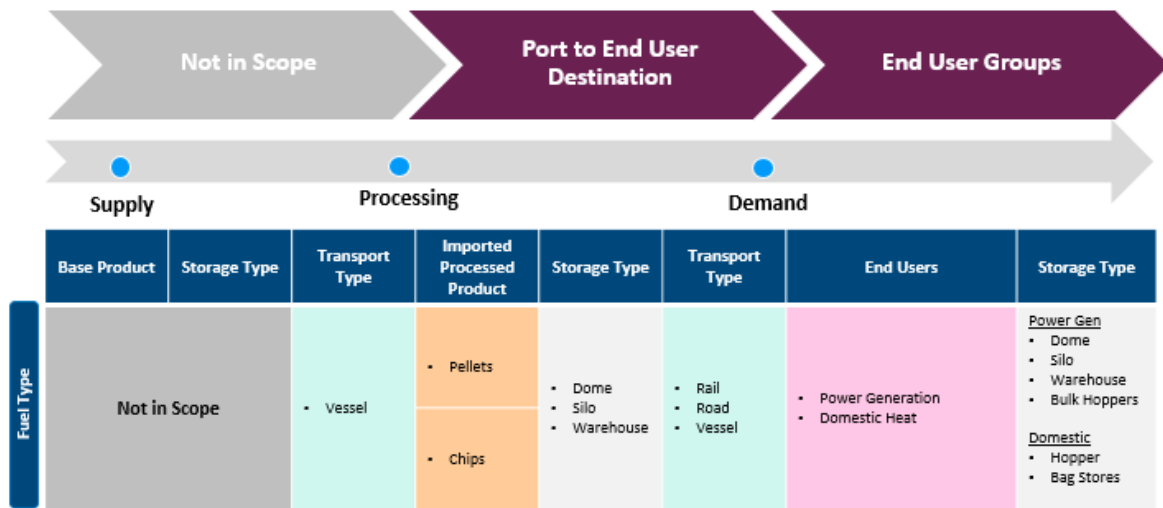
Not in Scope

Port to End User Destination

End User Groups

Supply

Processing

Demand

| Base Product | Storage Type | Transport Type | Imported Processed Product | Storage Type | Transport Type | End Users | Storage Type |
|---|---|---|---|---|---|---|---|
| Not in Scope | | • Vessel | • Pellets<br>• Chips | • Dome<br>• Silo<br>• Warehouse | • Rail<br>• Road<br>• Vessel | • Power Generation<br>• Domestic Heat | Power Gen<br>• Dome<br>• Silo<br>• Warehouse<br>• Bulk Hoppers<br>Domestic<br>• Hopper<br>• Bag Stores |

Fuel Type